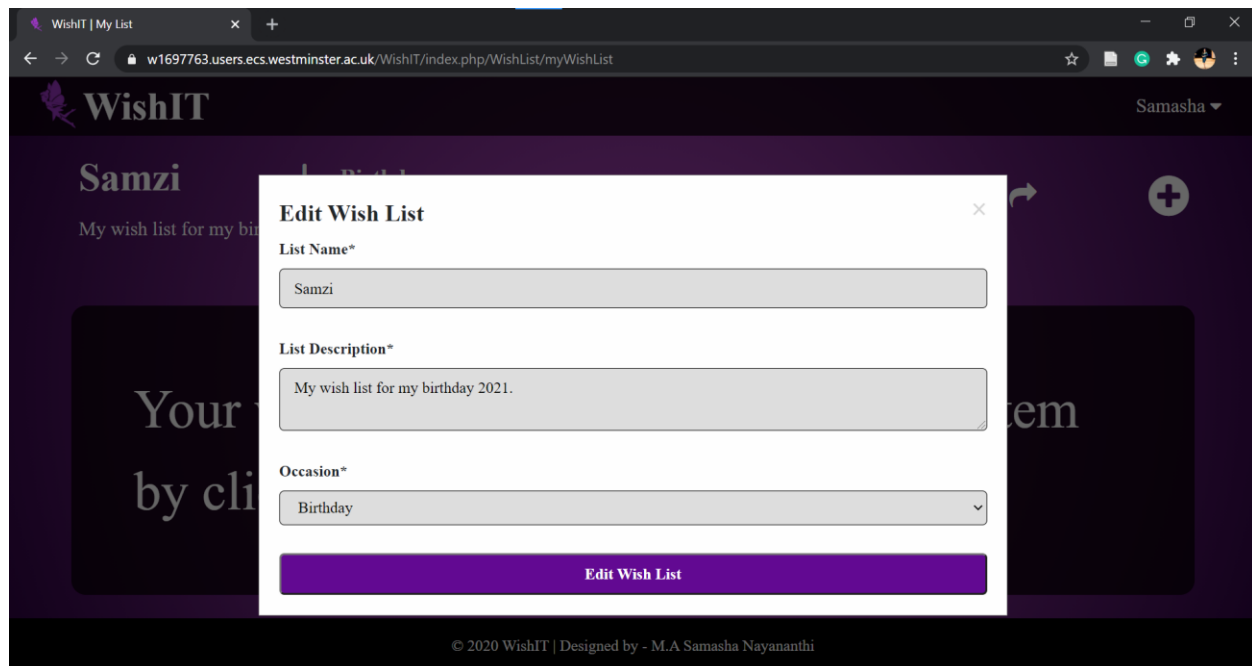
WishIT | My List

w1697763.users.ecs.westminster.ac.uk/WishIT/index.php/WishList/myWishList

WishIT

Samasha

Samzi

My wish list for my bir

Your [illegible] tem

by cli

Edit Wish List

×

List Name*

Samzi

List Description*

My wish list for my birthday 2021.

Occasion*

Birthday

Edit Wish List

© 2020 WishIT | Designed by - M.A Samasha Nayananthi